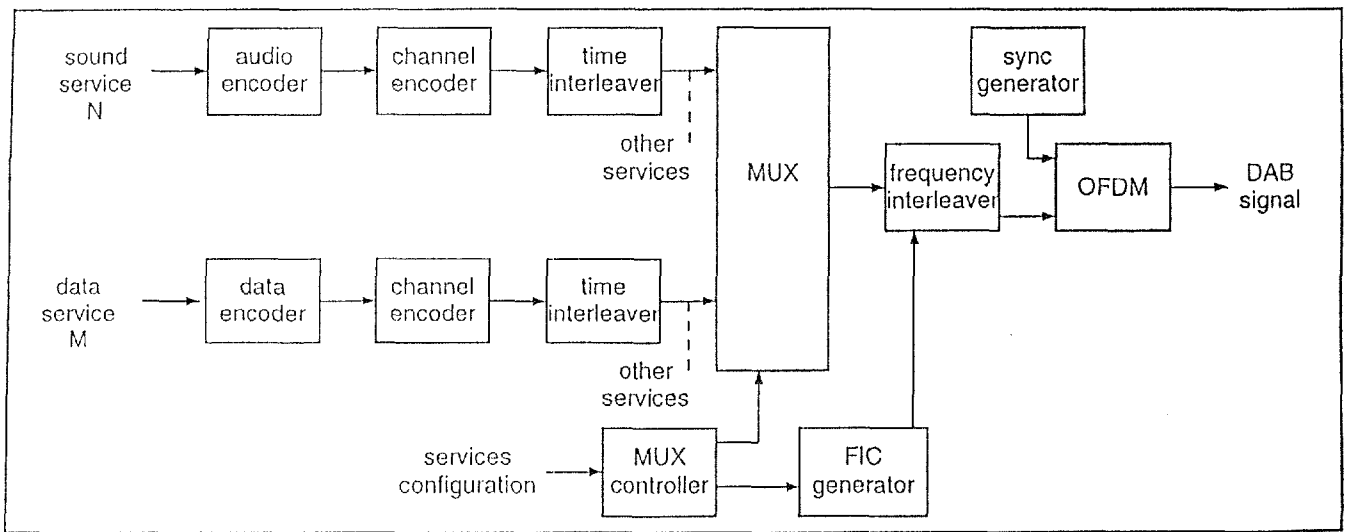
sound service N

audio encoder

channel encoder

time interleaver

other services

MUX

sync generator

frequency interleaver

OFDM

DAB signal

data service M

data encoder

channel encoder

time interleaver

other services

services configuration

MUX controller

FIC generator